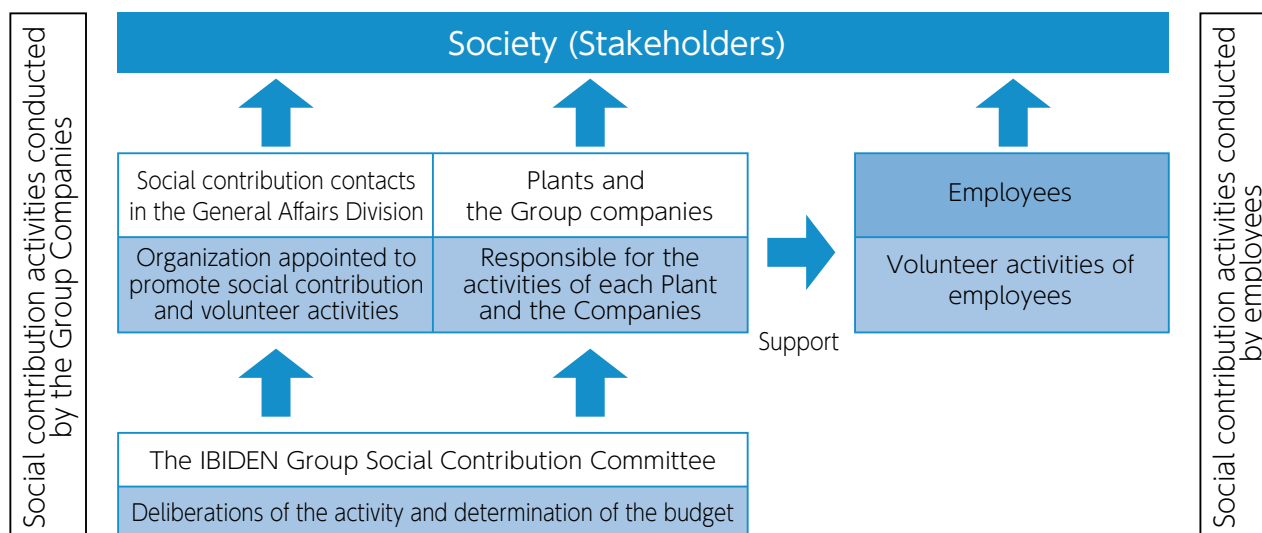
Social contribution activities conducted by the Group Companies

Society (Stakeholders)

Social contribution contacts in the General Affairs Division

Organization appointed to promote social contribution and volunteer activities

Plants and the Group companies

Responsible for the activities of each Plant and the Companies

Support

Employees

Volunteer activities of employees

The IBIDEN Group Social Contribution Committee

Deliberations of the activity and determination of the budget

Social contribution activities conducted by employees